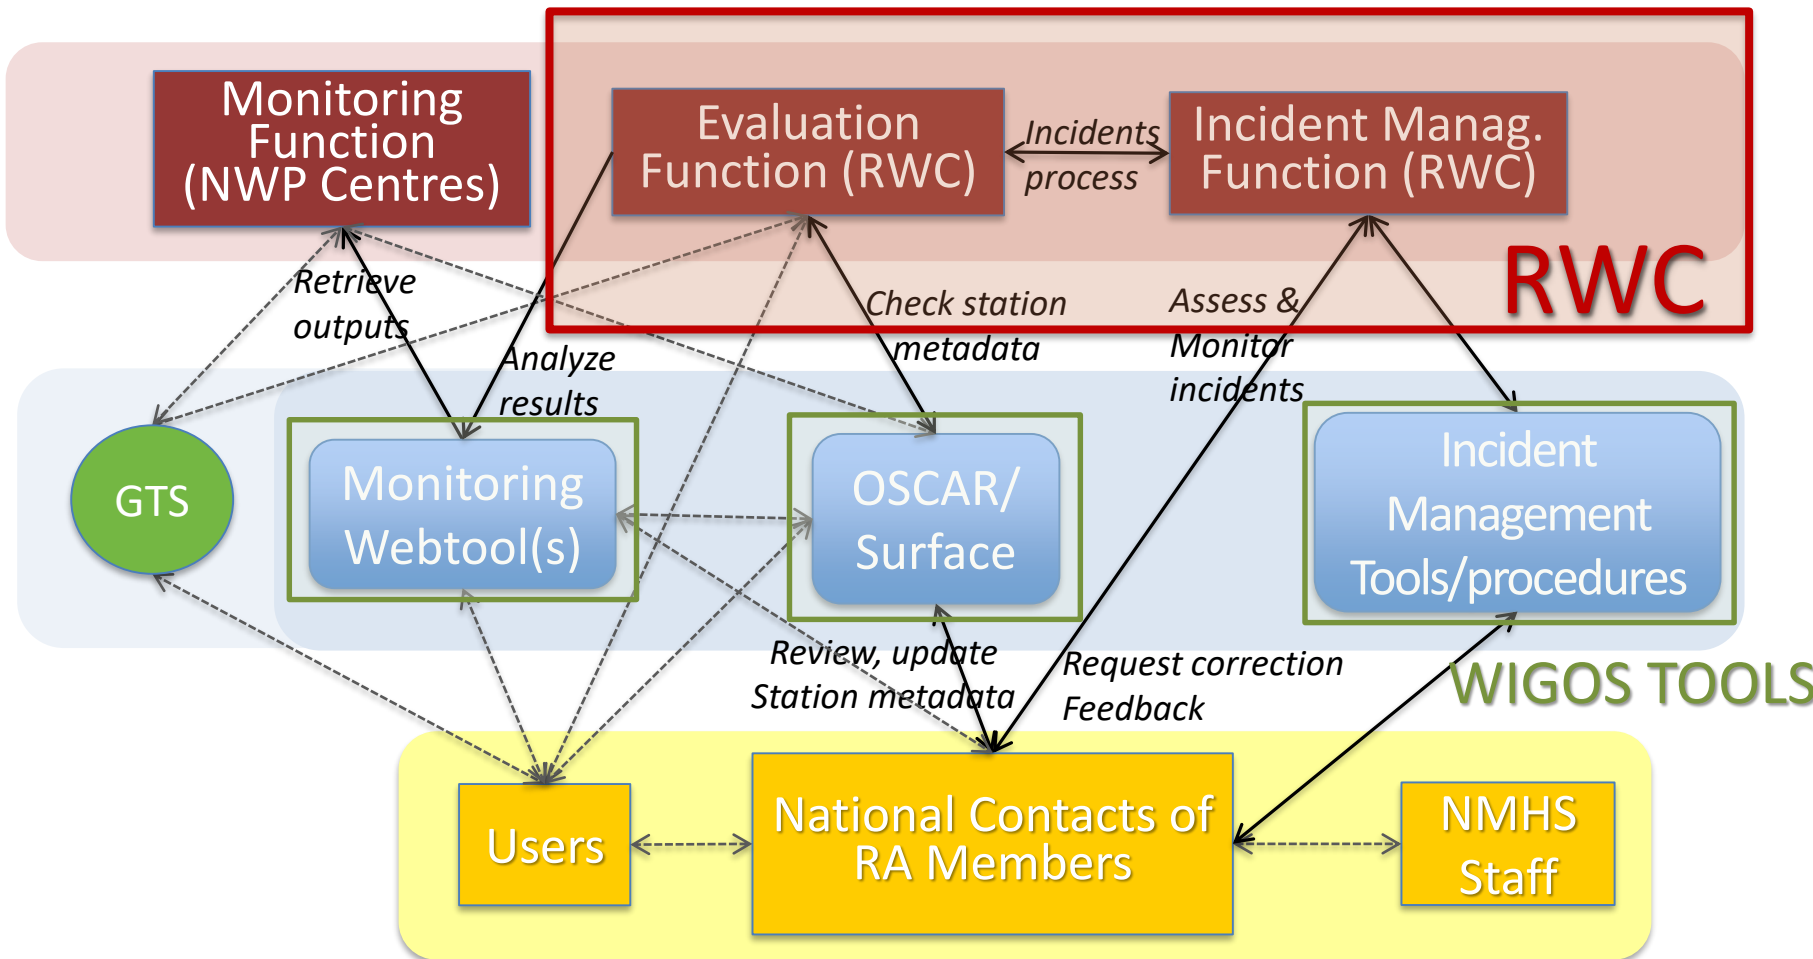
Monitoring Function (NWP Centres)

Evaluation Function (RWC)

Incidents process

Incident Manag. Function (RWC)

RWC

Retrieve outputs

Analyze results

Check station metadata

Assess & Monitor incidents

GTS

Monitoring Webtool(s)

OSCAR/ Surface

Incident Management Tools/procedures

Review, update Station metadata

Request correction Feedback

WIGOS TOOLS

Users

National Contacts of RA Members

NMHS Staff